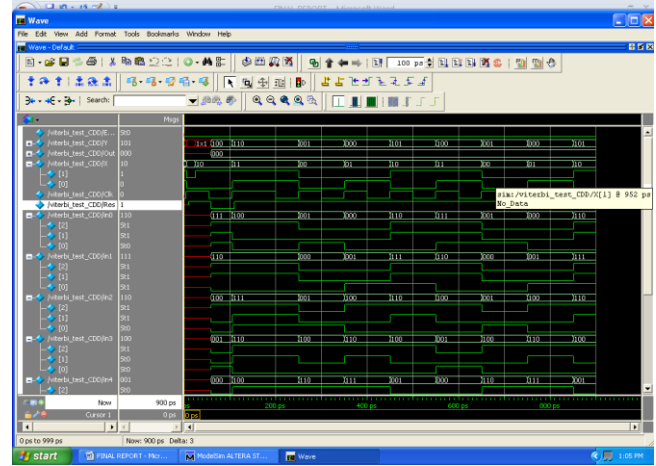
Wave
File Edit View Add Format Tools Bookmarks Window Help
Wave - Default
100 ps
Search:
Msgs
/viterbi_test_CDD/E... St0
/viterbi_test_CDD/Y 101
/viterbi_test_CDD/Out 000
/viterbi_test_CDD/X 10
[1] 1
[0] 0
/viterbi_test_CDD/Clk 0
/viterbi_test_CDD/Res 1
/viterbi_test_CDD/m0 110
[2] St1
[1] St1
[0] St0
/viterbi_test_CDD/m1 111
[2] St1
[1] St1
[0] St0
/viterbi_test_CDD/m2 110
[2] St1
[1] St1
[0] St0
/viterbi_test_CDD/m3 100
[2] St1
[1] St0
[0] St0
/viterbi_test_CDD/m4 001
[2] St0
1x1 100 110 001 000 101 100 001 000 101
000
10 11 00 01 10 00 01 10
111 100 001 000 101 111 001 000 111
110 000 001 111 110 000 001 111
100 111 001 100 110 100 001 100 110
001 110 100 110 100 001 100 110 100
000 100 110 111 001 000 110 111 001
sim:/viterbi_test_CDD/X[1] @ 952 ps
No_Data
Now 900 ps
Cursor 1 0 ps
0 ps
200 ps
400 ps
600 ps
800 ps
0 ps to 999 ps
Now: 900 ps Delta: 3
start
FINAL REPORT - Micr...
ModelSim ALTERA ST...
Wave
1:05 PM